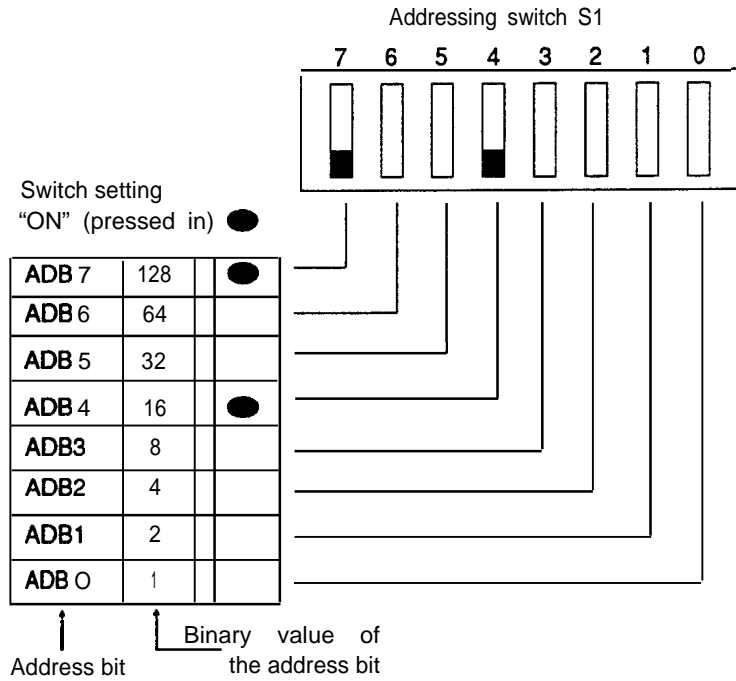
Addressing switch S1

7 6 5 4 3 2 1 0

Switch setting "ON" (pressed in)

| ADB 7 | 128 | |
|---|---|---|
| ADB 6 | 64 | |
| ADB 5 | 32 | |
| ADB 4 | 16 | |
| ADB3 | 8 | |
| ADB2 | 4 | |
| ADB1 | 2 | |
| ADB O | 1 | |

Binary value of the address bit

Address bit